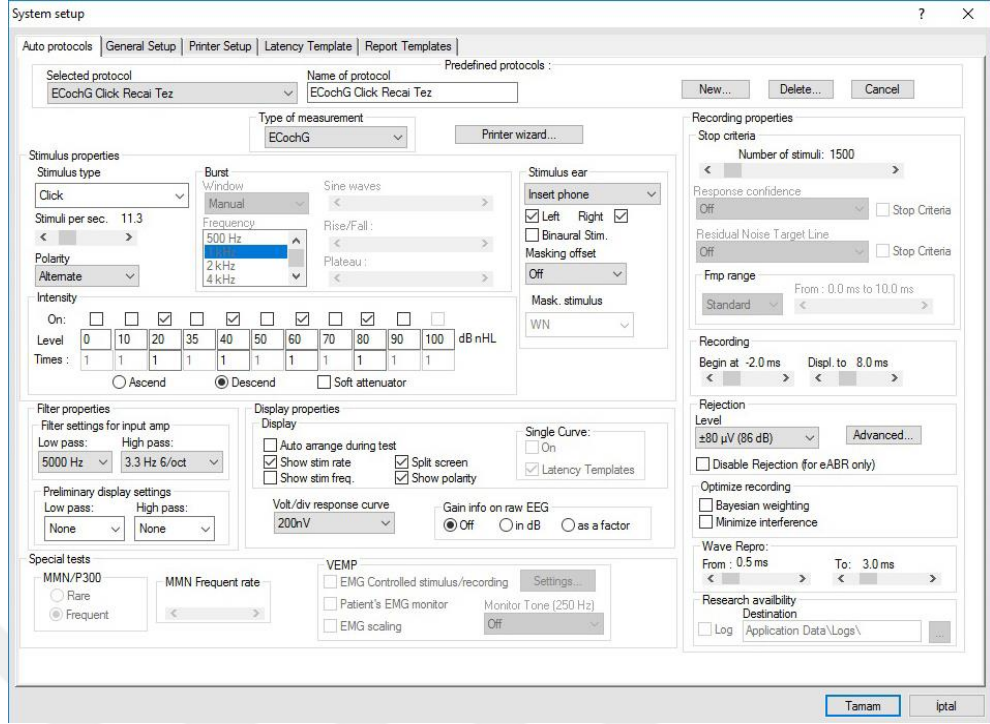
System setup ? ×

Auto protocols | General Setup | Printer Setup | Latency Template | Report Templates

Selected protocol
ECochG Click Recai Tez
Name of protocol
ECochG Click Recai Tez
Predefined protocols :
New... Delete... Cancel

Type of measurement
ECochG
Printer wizard...

Stimulus properties
Stimulus type
Click
Stimuli per sec. 11.3
Polarity
Alternate

Burst
Window
Manual
Frequency
500 Hz
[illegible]
2 kHz
4 kHz
Sine waves
Rise/Fall :
Plateau :

Stimulus ear
Insert phone
Left Right
Binaural Stim.
Masking offset
Off
Mask. stimulus
WN

Intensity
On:

| Level | 0 | 10 | 20 | 35 | 40 | 50 | 60 | 70 | 80 | 90 | 100 | dB nHL |
|---|---|---|---|---|---|---|---|---|---|---|---|---|
| Times : | 1 | 1 | 1 | 1 | 1 | 1 | 1 | 1 | 1 | 1 | 1 | |

Ascend Descend Soft attenuator

Filter properties
Filter settings for input amp
Low pass: High pass:
5000 Hz 3.3 Hz 6/oct
Preliminary display settings
Low pass: High pass:
None None

Display properties
Display
Auto arrange during test
Show stim rate
Show stim freq.
Split screen
Show polarity
Single Curve:
On
Latency Templates
Volt/div response curve
200nV
Gain info on raw EEG
Off in dB as a factor

Special tests
MMN/P300
Rare
Frequent
MMN Frequent rate

VEMP
EMG Controlled stimulus/recording Settings...
Patient's EMG monitor
Monitor Tone (250 Hz)
Off
EMG scaling

Recording properties
Stop criteria
Number of stimuli: 1500
Response confidence
Off Stop Criteria
Residual Noise Target Line
Off Stop Criteria
Fmp range
Standard From : 0.0 ms to 10.0 ms

Recording
Begin at -2.0 ms Displ. to 8.0 ms

Rejection
Level
±80 µV (86 dB) Advanced...
Disable Rejection (for eABR only)

Optimize recording
Bayesian weighting
Minimize interference

Wave Repro:
From : 0.5 ms To: 3.0 ms

Research availbility
Destination
Log Application Data\Logs\ ...

Tamam İptal